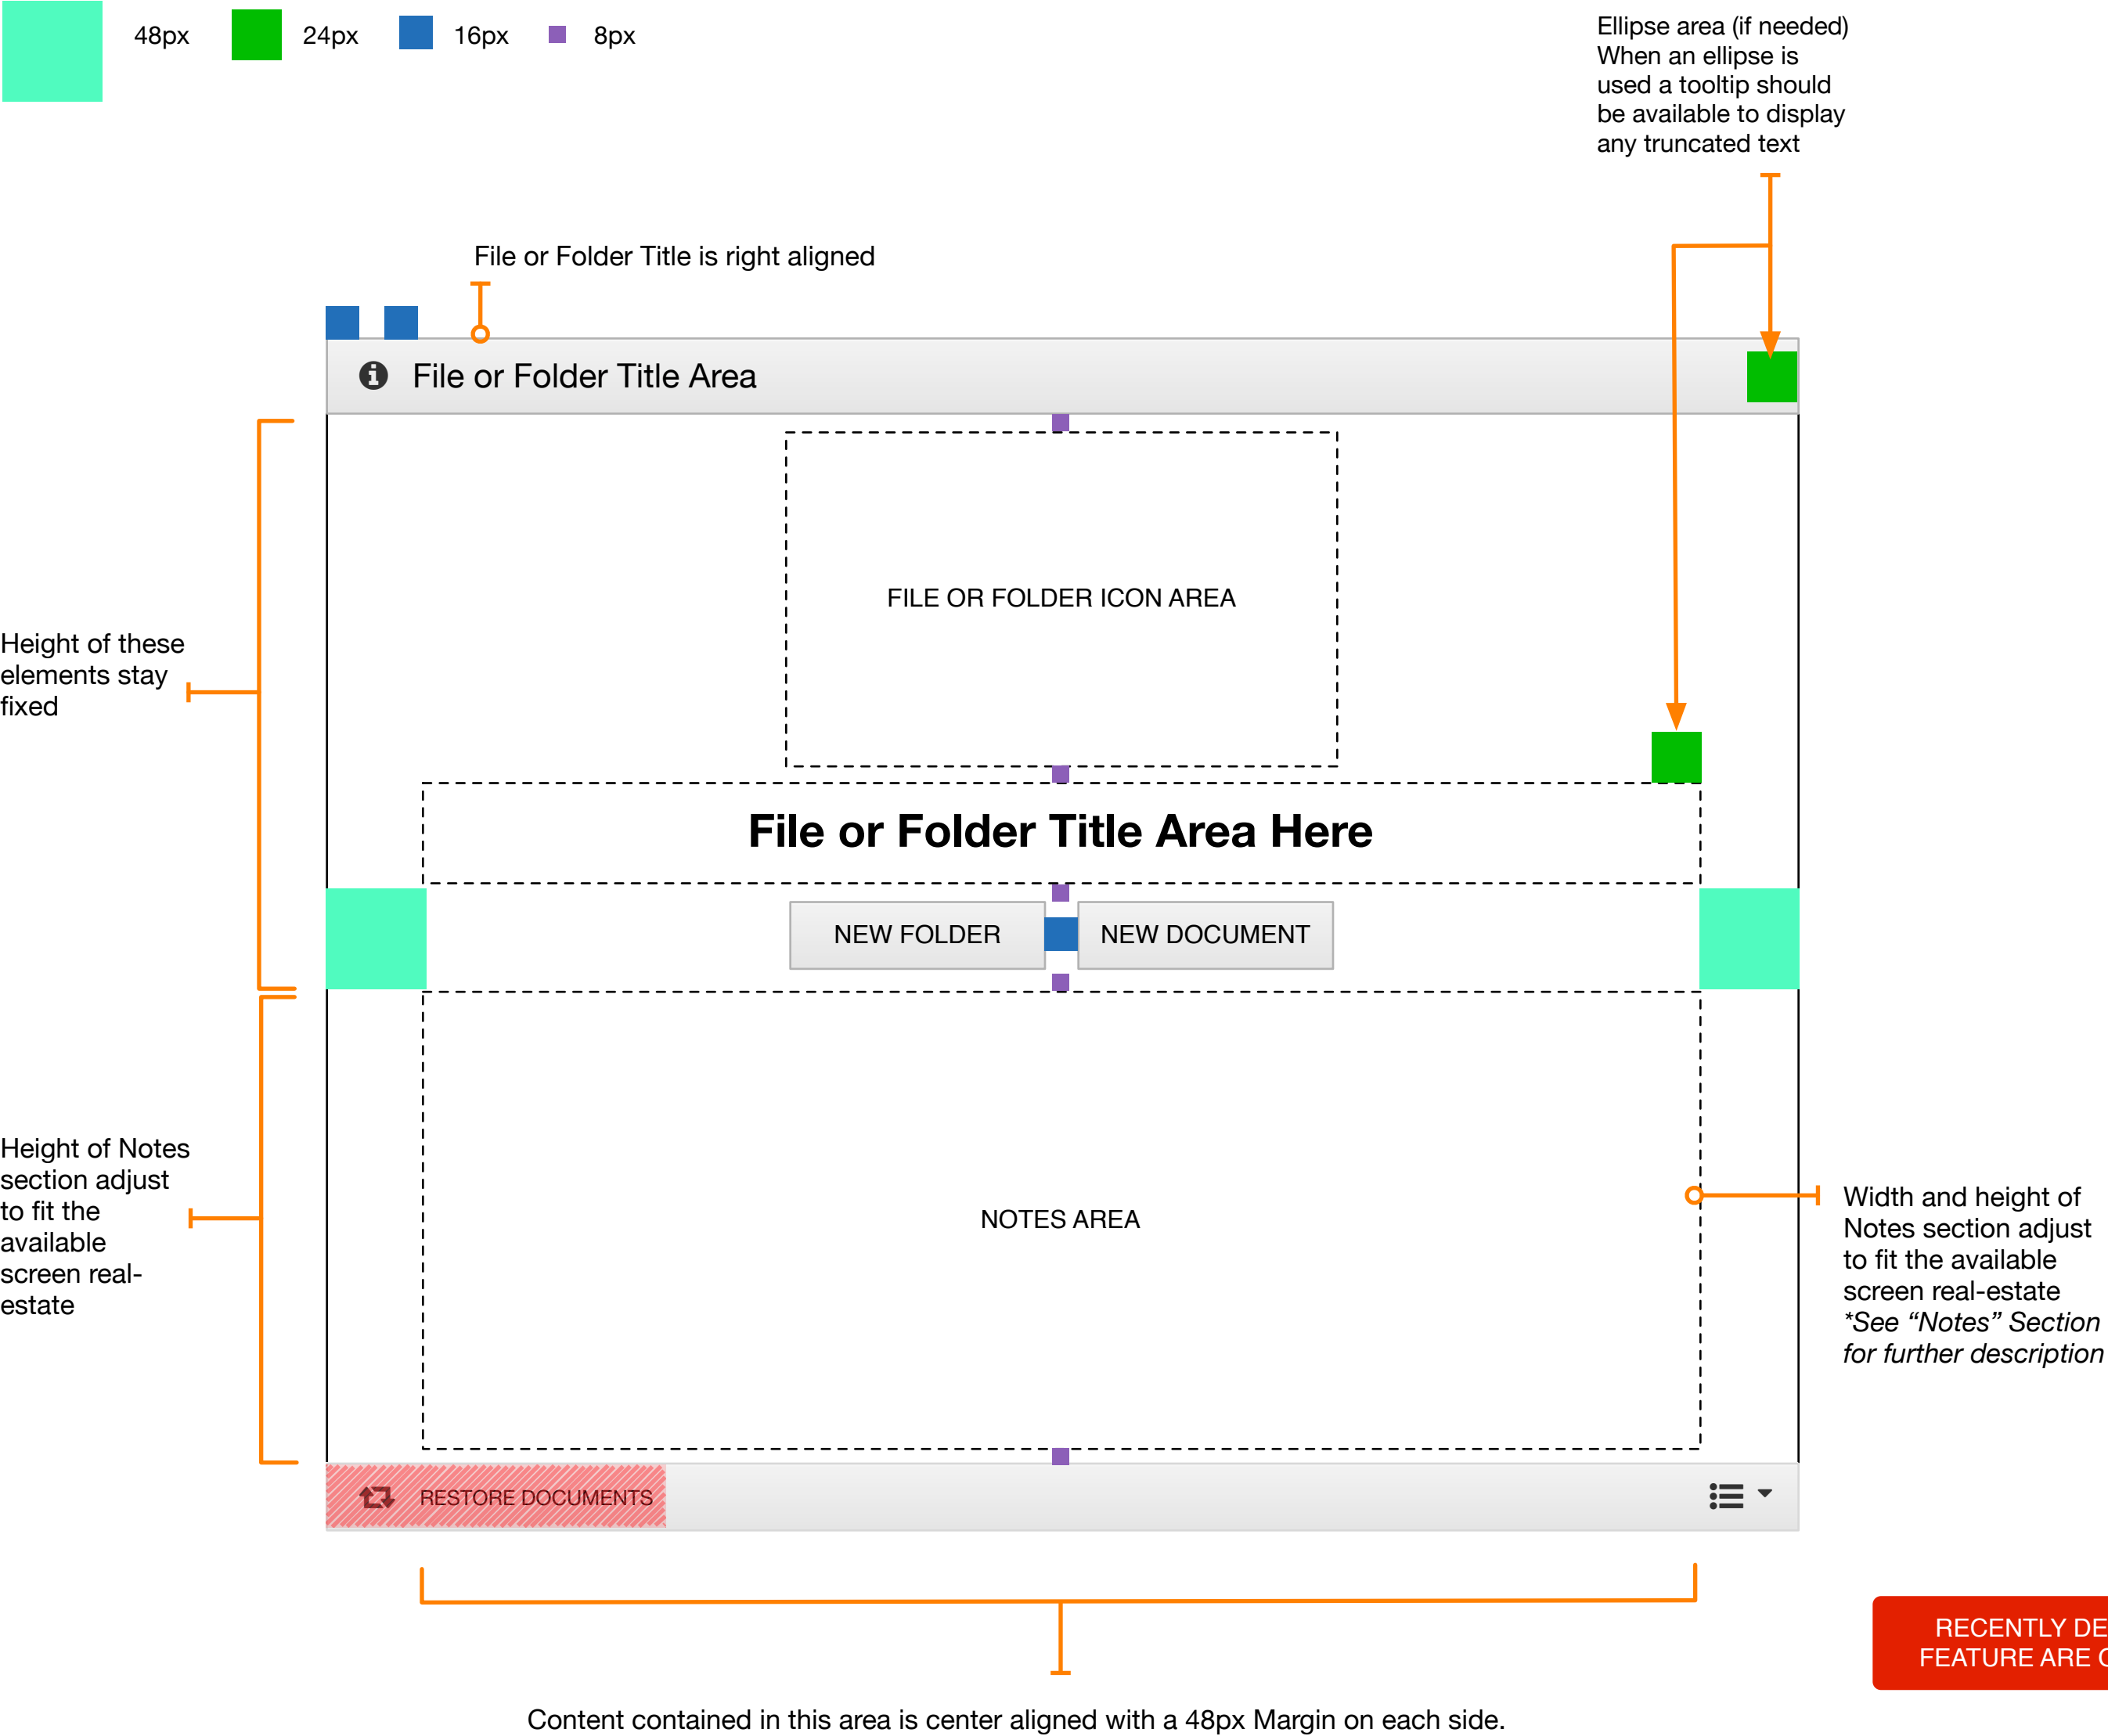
48px 24px 16px 8px

Ellipse area (if needed) When an ellipse is used a tooltip should be available to display any truncated text

File or Folder Title is right aligned

File or Folder Title Area

FILE OR FOLDER ICON AREA

Height of these elements stay fixed

File or Folder Title Area Here

NEW FOLDER

NEW DOCUMENT

Height of Notes section adjust to fit the available screen real-estate

NOTES AREA

Width and height of Notes section adjust to fit the available screen real-estate *See “Notes” Section for further description

RESTORE DOCUMENTS

RECENTLY DE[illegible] FEATURE ARE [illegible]

Content contained in this area is center aligned with a 48px Margin on each side.